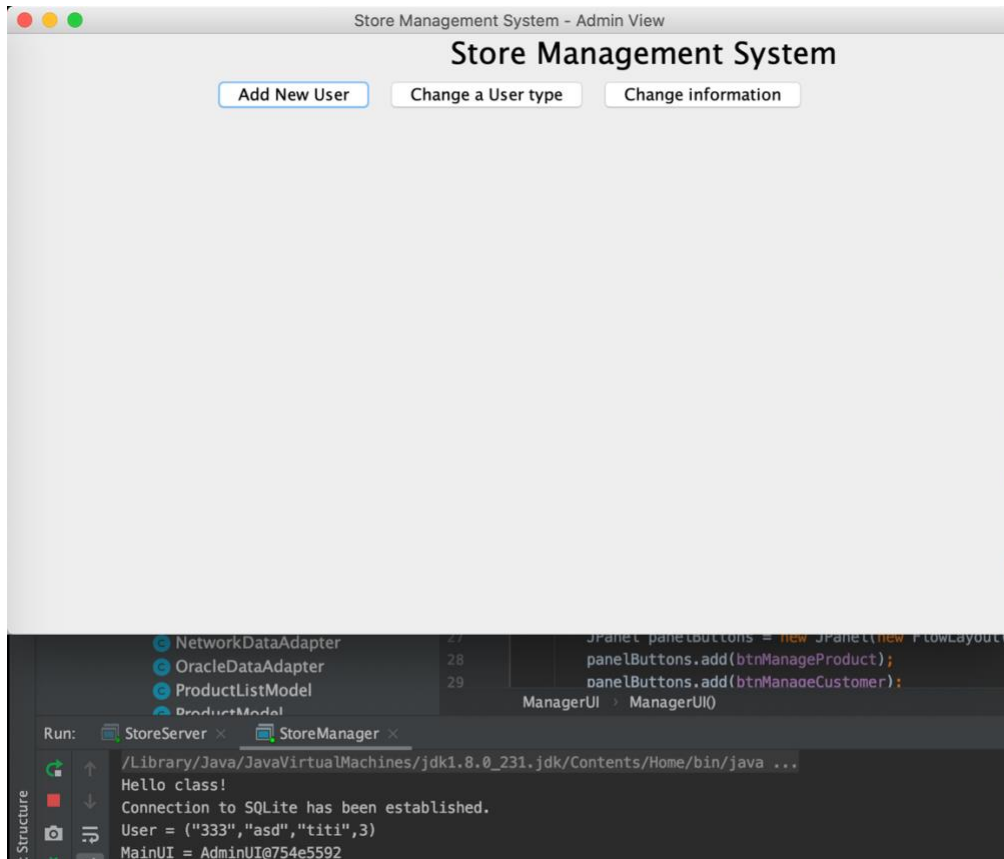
Store Management System - Admin View

Store Management System

Add New User
Change a User type
Change information

NetworkDataAdapter
OracleDataAdapter
ProductListModel
ProductModel

27 JPanel panelButtons = new JPanel(new FlowLayout(
28 panelButtons.add(btnManageProduct);
29 panelButtons.add(btnManageCustomer);

ManagerUI › ManagerUI()

Run: StoreServer × StoreManager ×

/Library/Java/JavaVirtualMachines/jdk1.8.0_231.jdk/Contents/Home/bin/java ...
Hello class!
Connection to SQLite has been established.
User = ("333","asd","titi",3)
MainUI = AdminUI@754e5592

Structure